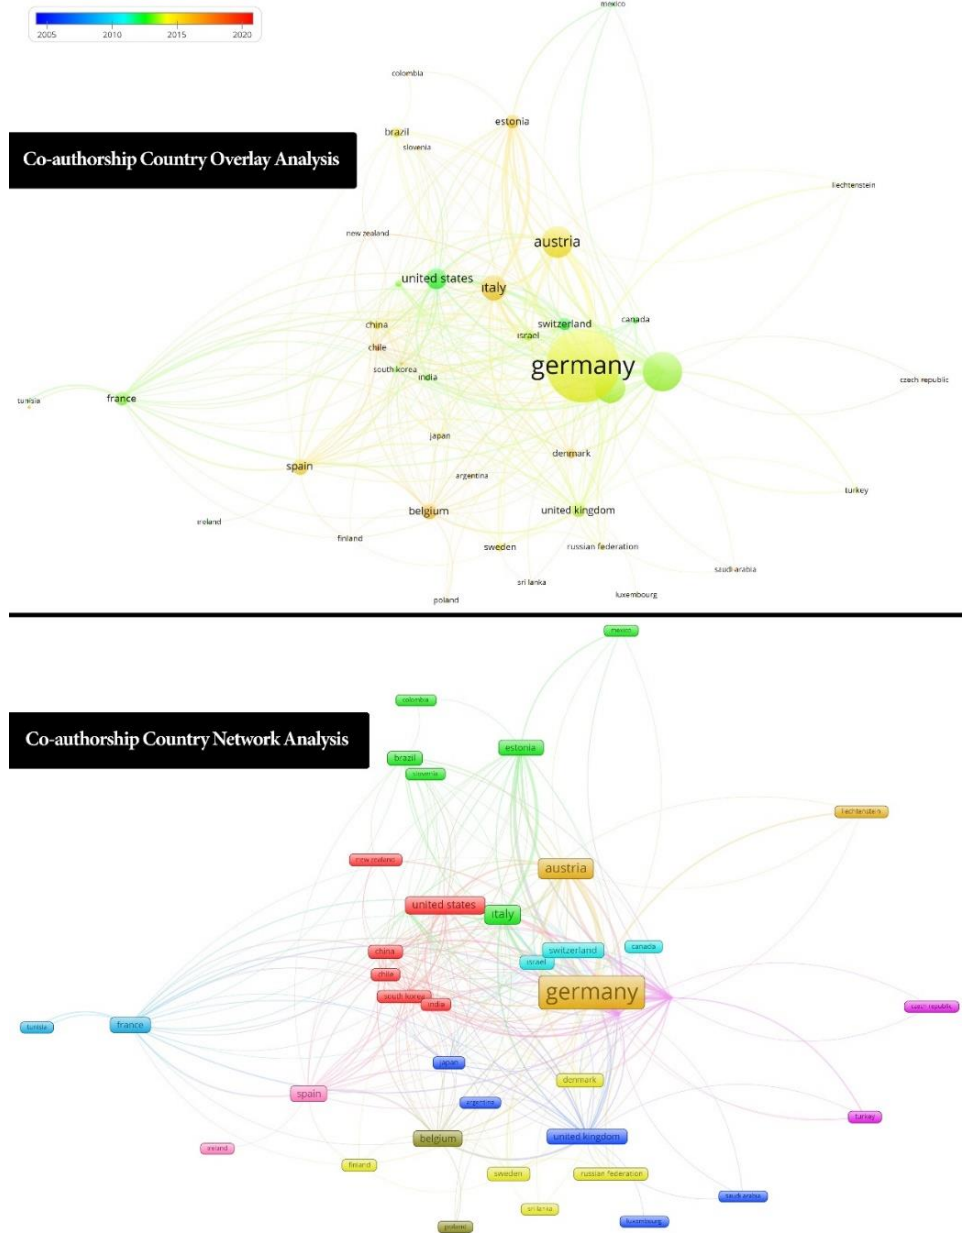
2005 2010 2015 2020

mexico

colombia

Co-authorship Country Overlay Analysis

estonia

brazil

slovenia

liechtenstein

new zealand

austria

united states

italy

switzerland

canada

china

israel

chile

germany

south korea

india

czech republic

tunisia

france

japan

denmark

spain

argentina

turkey

belgium

united kingdom

ireland

finland

sweden

russian federation

saudi arabia

sri lanka

poland

luxembourg

mexico

colombia

Co-authorship Country Network Analysis

estonia

brazil

slovenia

liechtenstein

new zealand

austria

united states

italy

switzerland

canada

israel

china

india

germany

south korea

india

czech republic

tunisia

france

japan

denmark

spain

argentina

turkey

belgium

united kingdom

ireland

finland

sweden

russian federation

saudi arabia

sri lanka

luxembourg

poland